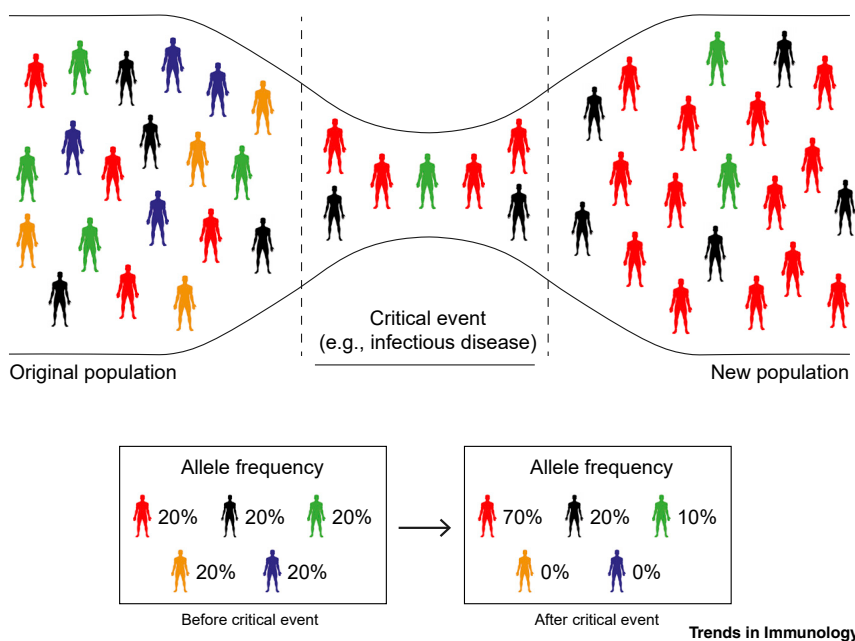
Critical event
(e.g., infectious disease)

Original population

New population

Allele frequency

20% 20% 20%

20% 20%

Before critical event

Allele frequency

70% 20% 10%

0% 0%

After critical event

Trends in Immunology